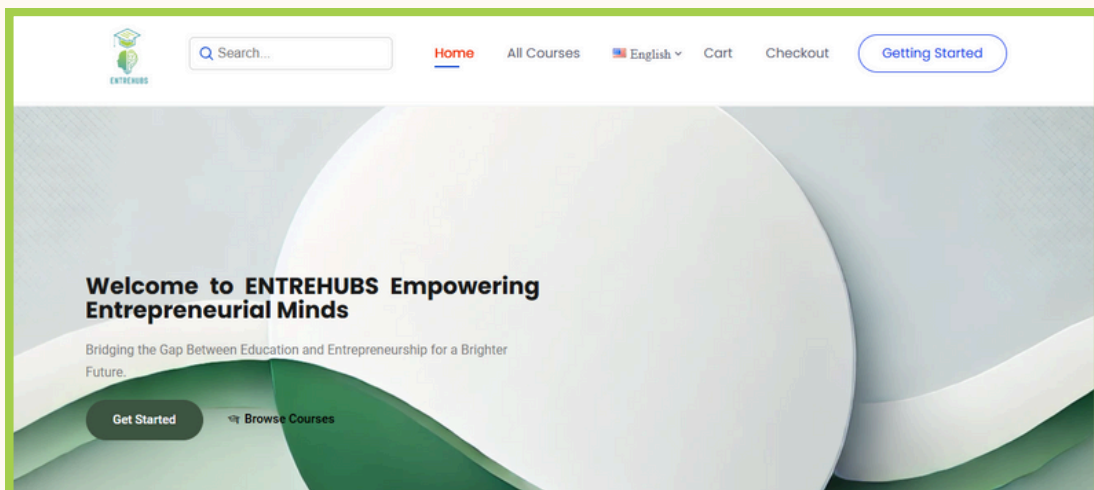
ENTREHUBS

Search...

Home All Courses English Cart Checkout Getting Started

Welcome to ENTREHUBS Empowering Entrepreneurial Minds

Bridging the Gap Between Education and Entrepreneurship for a Brighter Future.

Get Started Browse Courses